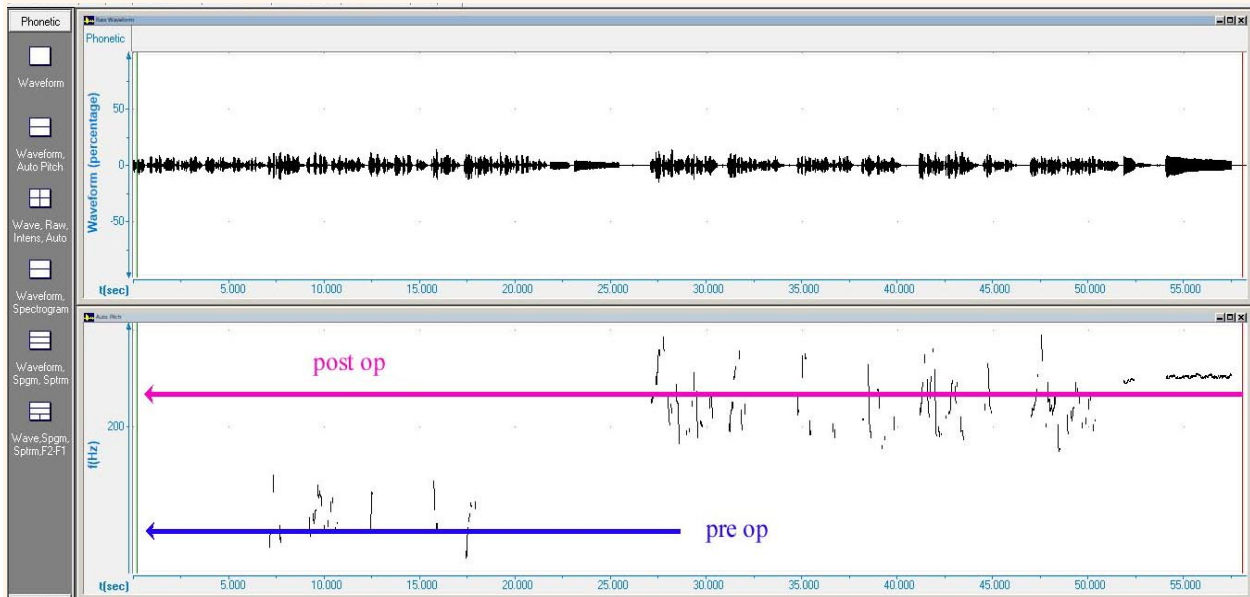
Phonetic

Waveform

Waveform, Auto Pitch

Wave, Raw, Intens, Auto

Waveform, Spectrogram

Waveform, Spgm, Sptrm

Wave,Spgm, Sptrm,F2-F1

Raw Waveform

Phonetic

Waveform (percentage)

50

0

-50

t(sec) 5.000 10.000 15.000 20.000 25.000 30.000 35.000 40.000 45.000 50.000 55.000

Auto Pitch

post op

200

f(Hz)

pre op

t(sec) 5.000 10.000 15.000 20.000 25.000 30.000 35.000 40.000 45.000 50.000 55.000